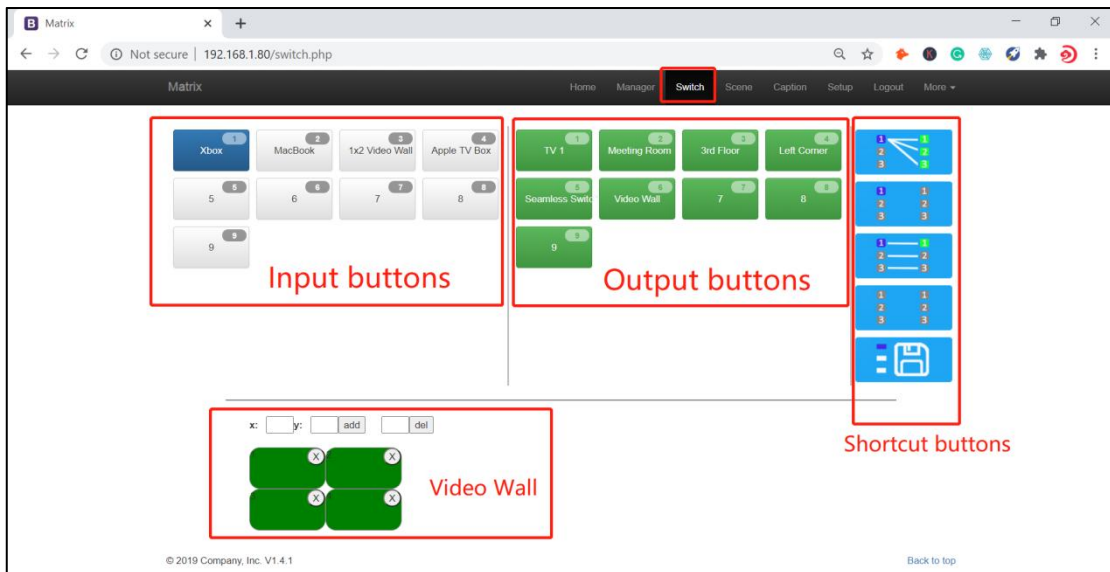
B Matrix ×  +

Not secure | 192.168.1.80/switch.php

Matrix

Home Manager Switch Scene Caption Setup Logout More ▾

1 Xbox
2 MacBook
3 1x2 Video Wall
4 Apple TV Box
5 5
6 6
7 7
8 8
9 9

Input buttons

1 TV 1
2 Meeting Room
3 3rd Floor
4 Left Corner
5 Seamless Switc
6 Video Wall
7 7
8 8
9 9

Output buttons

1 1
2 2
3 3

1 1
2 2
3 3

1 1
2 2
3 3

1 1
2 2
3 3

Shortcut buttons

x: y: add del

X X
X X

Video Wall

© 2019 Company, Inc. V1.4.1

Back to top